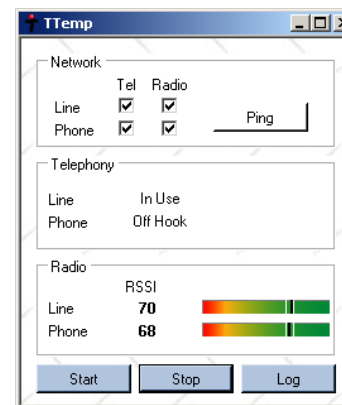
TTemp

Network

| | Tel | Radio |
|---|---|---|
| Line | ☑ | ☑ |
| Phone | ☑ | ☑ |

Ping

Telephony

Line In Use
Phone Off Hook

Radio

| | RSSI |
|---|---|
| Line | 70 |
| Phone | 68 |

Start Stop Log